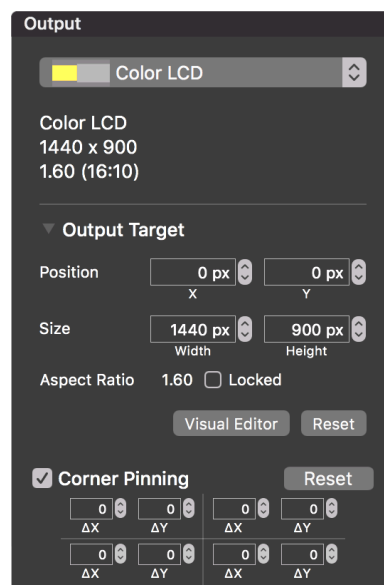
Output

Color LCD

Color LCD
1440 x 900
1.60 (16:10)

Output Target

Position 0 px X 0 px Y

Size 1440 px Width 900 px Height

Aspect Ratio 1.60 Locked

Visual Editor Reset

Corner Pinning Reset

0 ΔX 0 ΔY 0 ΔX 0 ΔY
0 ΔX 0 ΔY 0 ΔX 0 ΔY